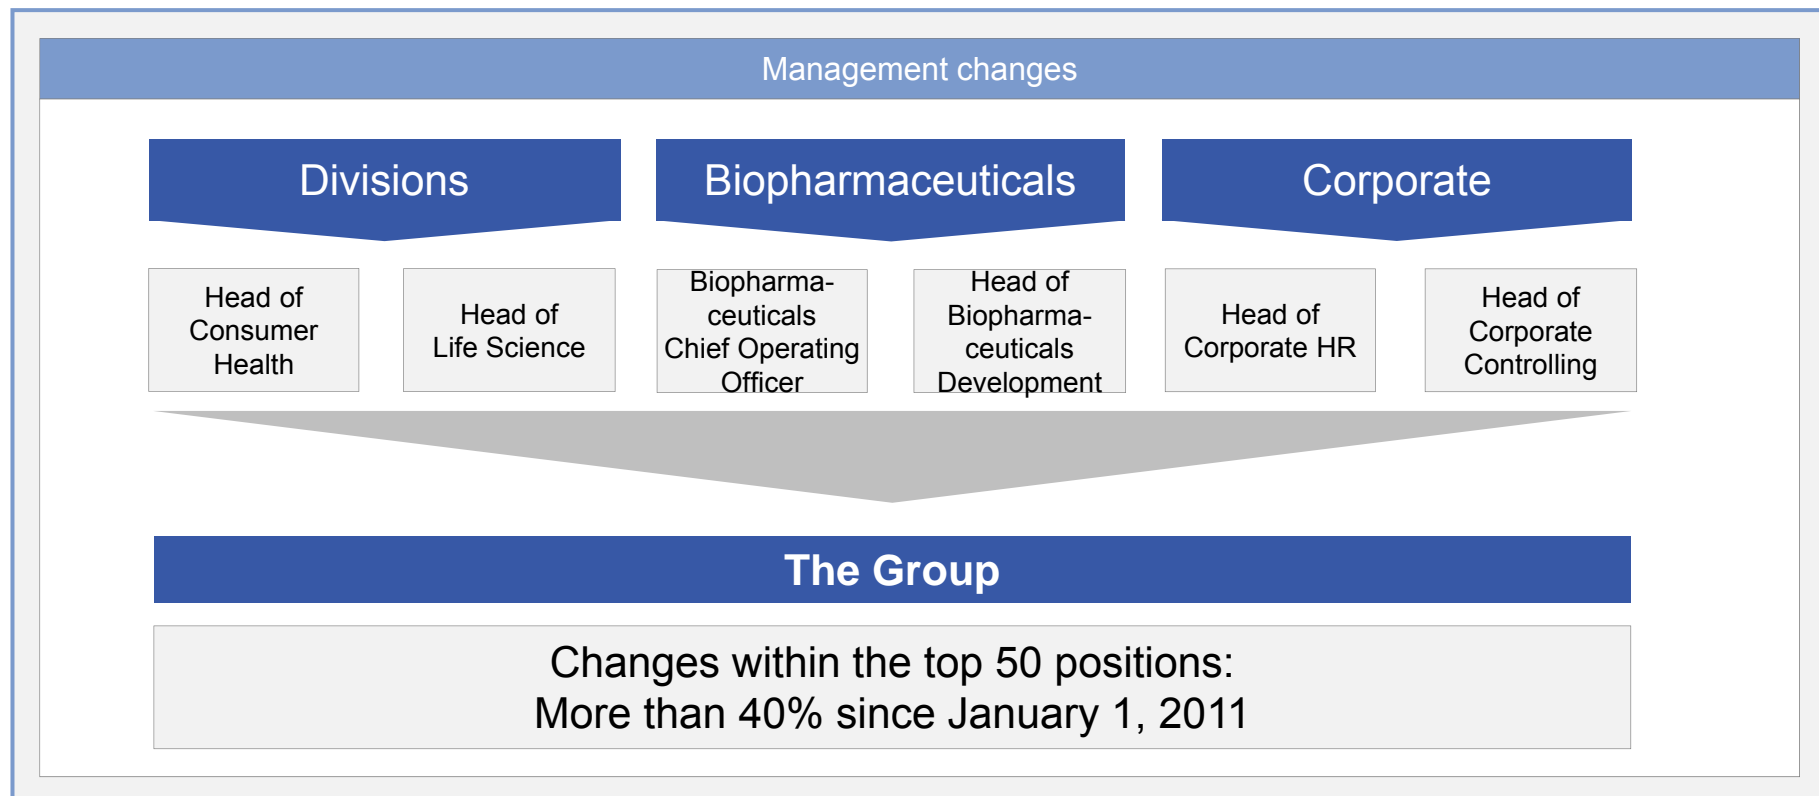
Management changes

Divisions

Biopharmaceuticals

Corporate

Head of Consumer Health

Head of Life Science

Biopharmaceuticals Chief Operating Officer

Head of Biopharmaceuticals Development

Head of Corporate HR

Head of Corporate Controlling

The Group

Changes within the top 50 positions:
More than 40% since January 1, 2011